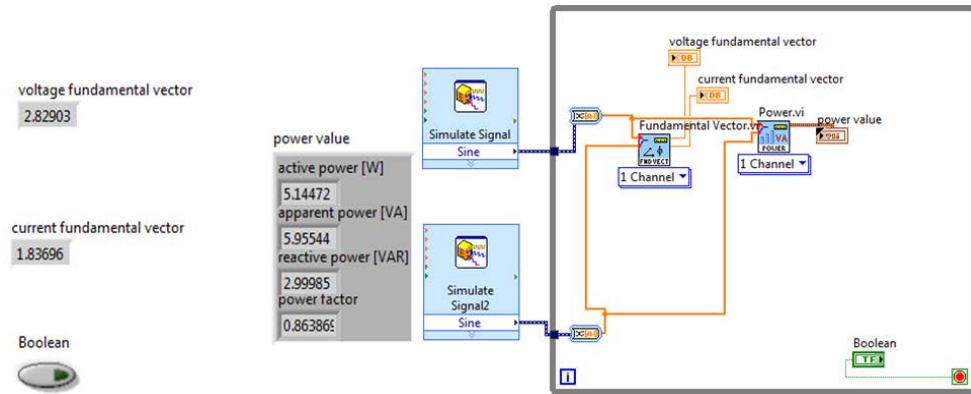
voltage fundamental vector
2.82903

current fundamental vector
1.83696

Boolean

power value
active power [W]
5.14472
apparent power [VA]
5.95544
reactive power [VAR]
2.99985
power factor
0.863869

Simulate Signal
Sine

Simulate Signal2
Sine

voltage fundamental vector
DBL
current fundamental vector
DBL
Fundamental Vector.vi
FND VECT
1 Channel
Power.vi
VA
POWER
1 Channel
power value

Boolean
TF

i